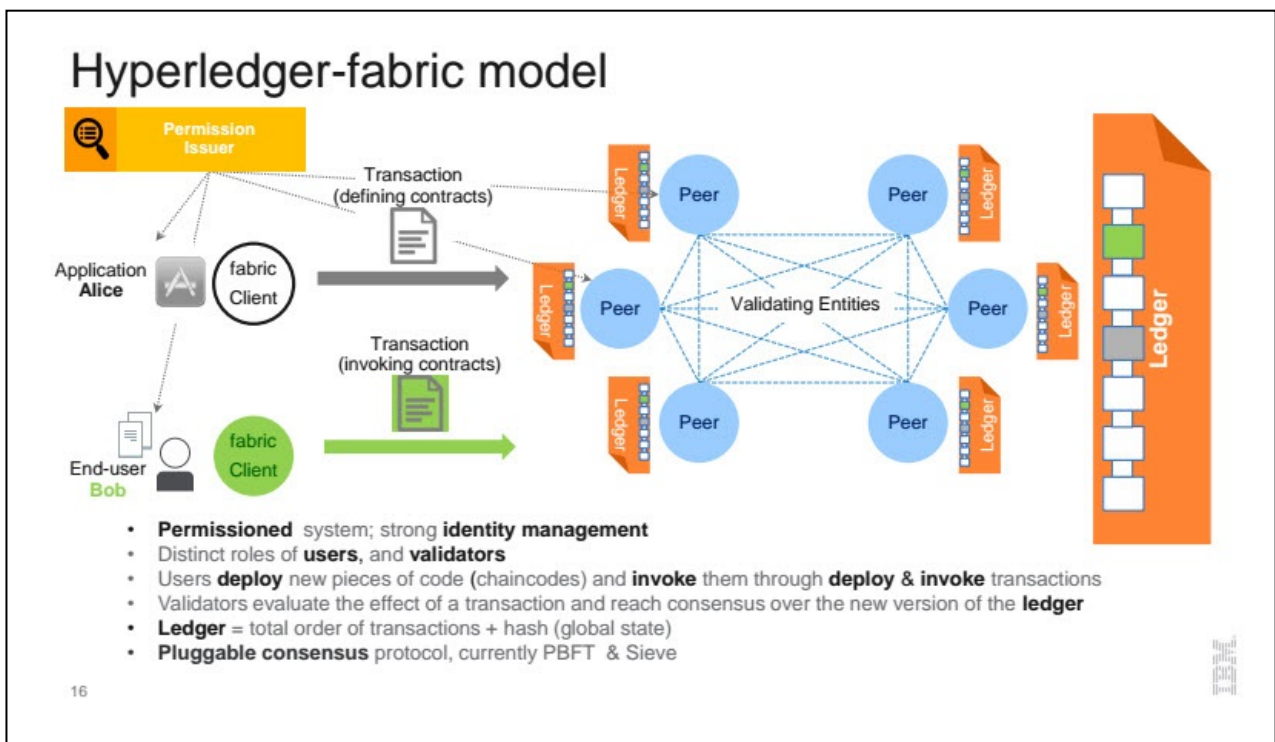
Hyperledger-fabric model

Permission Issuer

Transaction (defining contracts)

Application **Alice**

fabric Client

Transaction (invoking contracts)

End-user **Bob**

fabric Client

Ledger

Peer

Ledger

Peer

Ledger

Peer

Validating Entities

Peer

Ledger

Ledger

Peer

Peer

Ledger

Ledger

- **Permissioned** system; strong **identity management**
- Distinct roles of **users**, and **validators**
- Users **deploy** new pieces of code (chaincodes) and **invoke** them through **deploy** & **invoke** transactions
- Validators evaluate the effect of a transaction and reach consensus over the new version of the **ledger**
- **Ledger** = total order of transactions + hash (global state)
- **Pluggable consensus** protocol, currently PBFT & Sieve

16

IBM